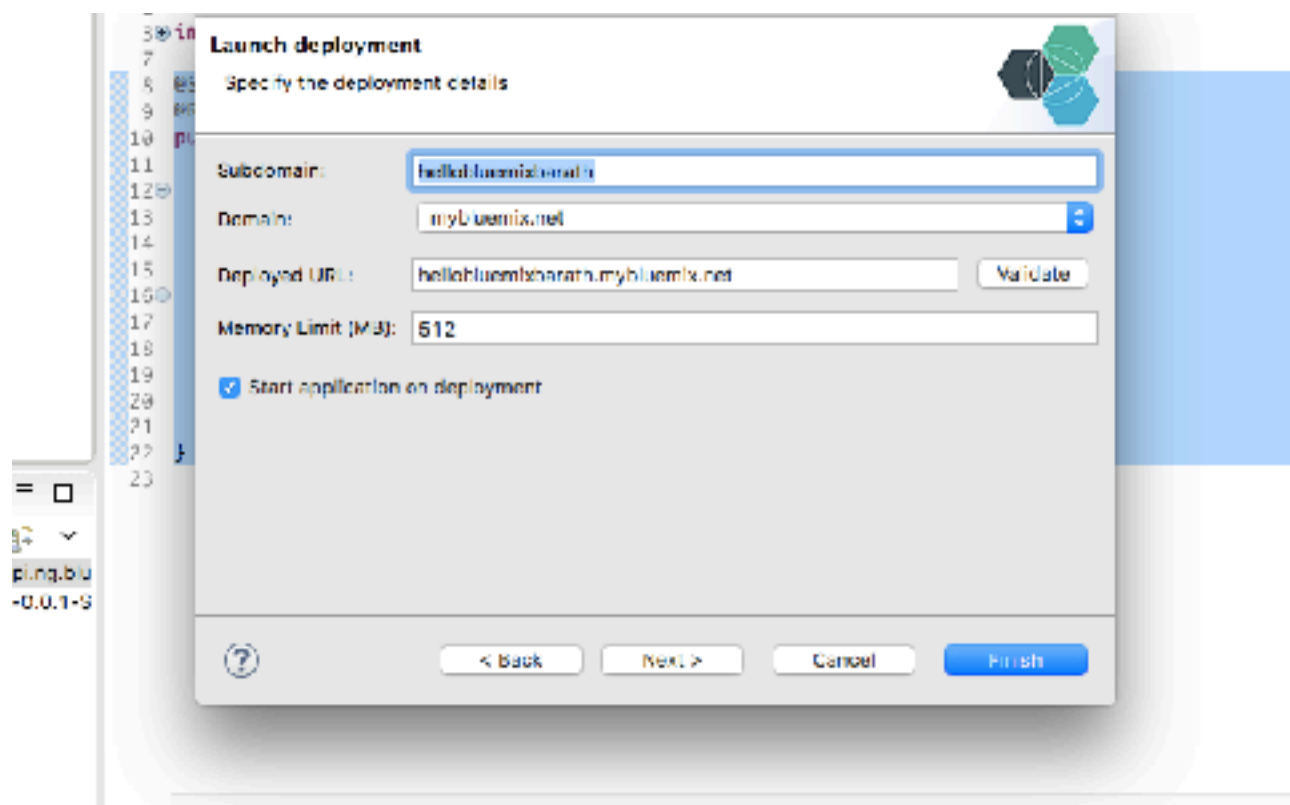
3 im
7
8 @
9 @
10 pu
11
12
13
14
15
16
17
18
19
20
21
22 }
23

pi.ng.blu
-0.0.1-S

Launch deployment
Specify the deployment details

Subdomain: hellobluemixbarath
Domain: mybluemix.net
Deployed URL: hellobluemixbarath.mybluemix.net Validate
Memory Limit (MB): 512

Start application on deployment

< Back Next > Cancel Finish